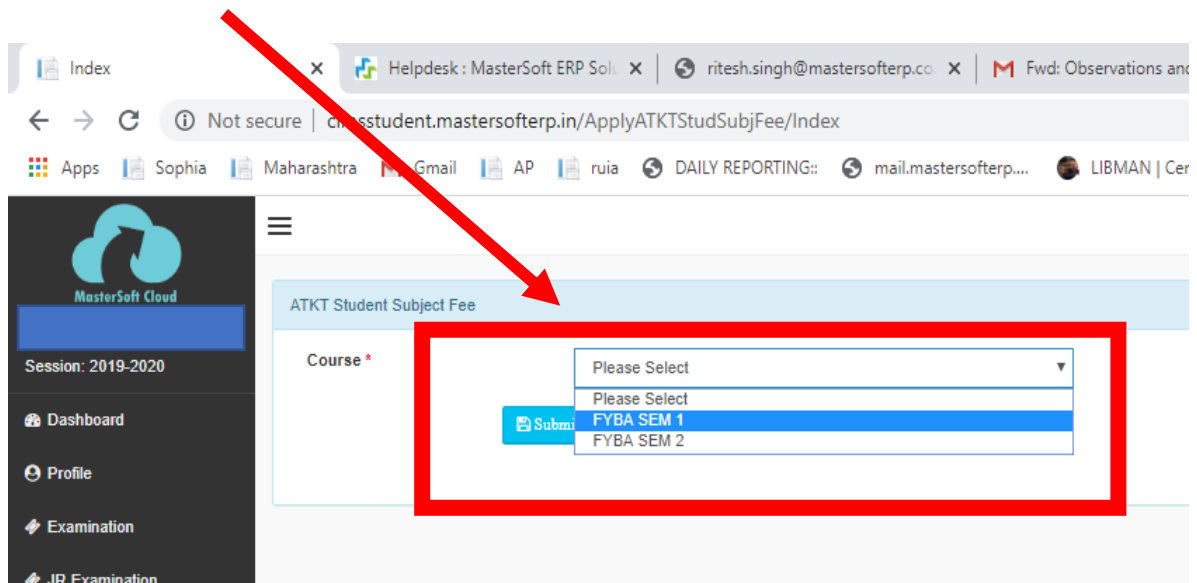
Index ×
Helpdesk : MasterSoft ERP Solu ×
ritesh.singh@mastersofterp.co ×
Fwd: Observations and

Not secure | c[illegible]sstudent.mastersofterp.in/ApplyATKTStudSubjFee/Index

Apps Sophia Maharashtra Gmail AP ruia DAILY REPORTING:: mail.mastersofterp.... LIBMAN | Cer

MasterSoft Cloud

Session: 2019-2020

Dashboard

Profile

Examination

JR Examination

ATKT Student Subject Fee

Course *

Please Select

Please Select
FYBA SEM 1
FYBA SEM 2

Submi